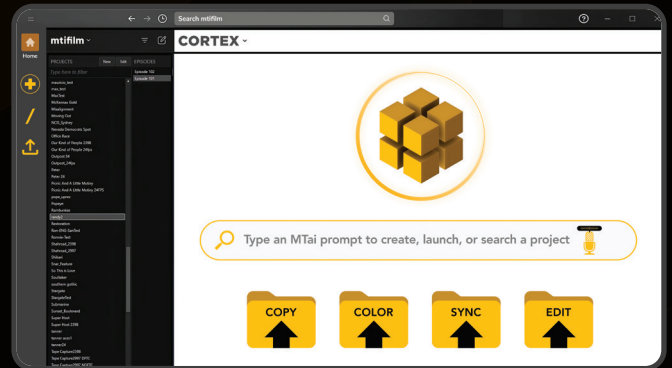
Search mtifilm

Home

mtifilm

PROJECTS New Edit
EPISODES
Episode 102
Episode 101

maverick_test
mac_test
MacTest
McKennas Gold
MissAlignment
Moving Out
NCIS_Sydney
Nevada Democratic Spot
Office Race
Our Kind of People 2398
Our Kind of People 24fps
Outpost S4
Outpost_24fps
Peter
Peter 26
Picnic And A Little Motley
Picnic And A Little Motley 24FPS
pope_spero
rhapage
Reinkumber
remix2
Restoration
Ron-BNG-Spelled
Ronnie-Test
Shallows_2398
Shallows_2997
Shibari
Snel_Feature
So This is Love
Southdan
southern gothic
Stargate
StargateTest
Submarine
Sunset_Boulevard
Super Noel
Super from 2398
tarzan
tarzan scan1
tarzan26
Tape Capture2398
Tape Capture2997 DEPC
Tape Capture2997 NDF

CORTEX

Type an MTai prompt to create, launch, or search a project

COPY
COLOR
SYNC
EDIT